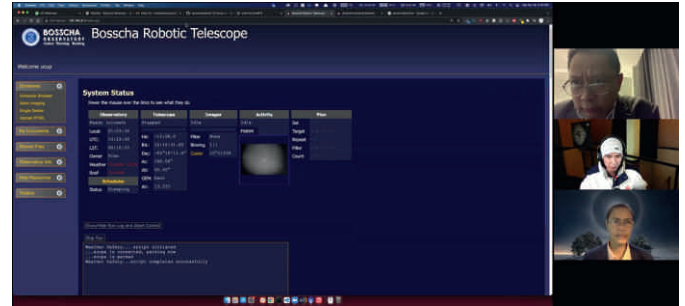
BOSSCHA OBSERVATORY

Bosscha Robotic Telescope

Welcome

System Status

Hover the mouse over the links to see what they do.

| Observatory | Telescope | Images | Activity | Plan |
|---|---|---|---|---|
| Local | Stopped | Idle | Idle | Set |
| UTC | HA | Filter | Position | Target |
| LST | RA | Binning | | Repeat |
| Dome | Dec | Cooler | | Filter |
| Weather | Alt | | | Count |
| Roof | Az | | | |
| Scheduler | | | | |
| Status | | | | |

Weather Safety... script initiated
...dome is connected, parking now
...dome is parked
Weather Safety...script completed successfully